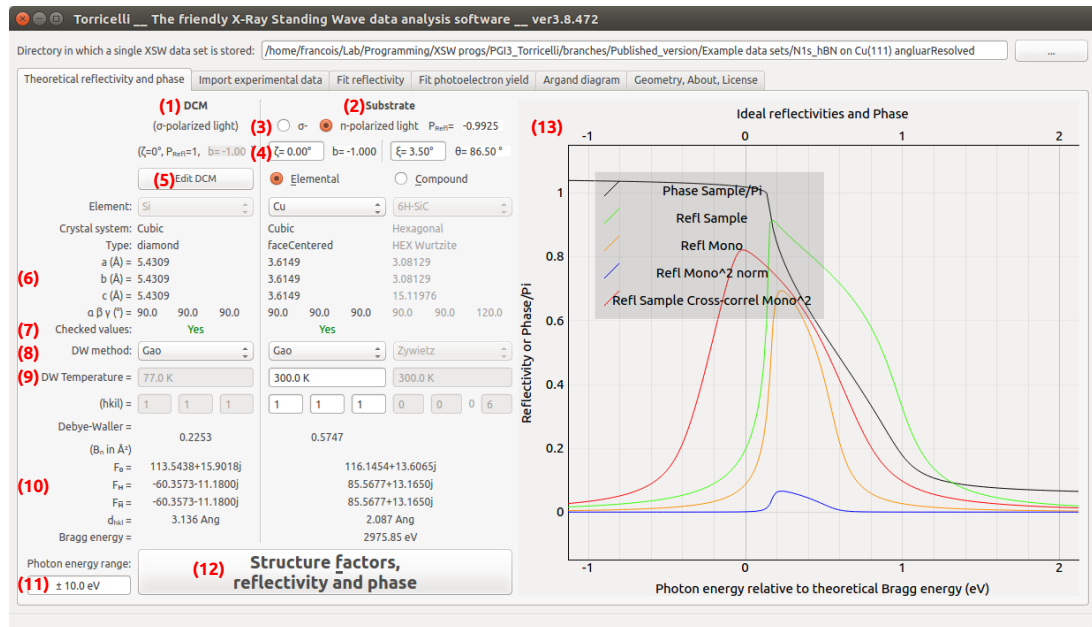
Torricelli __ The friendly X-Ray Standing Wave data analysis software __ ver3.8.472

Directory in which a single XSW data set is stored: /home/francois/Lab/Programming/XSW progs/PGI3_Torricelli/branches/Published_version/Example data sets/N1s_hBN on Cu(111) angluarResolved ...

Theoretical reflectivity and phase | Import experimental data | Fit reflectivity | Fit photoelectron yield | Argand diagram | Geometry, About, License

(1) DCM
(σ-polarized light)
(ζ=0°, $P_{Refl}$=1, b= -1.00

(2) Substrate
(3) σ- π-polarized light $P_{Refl}$= -0.9925
(4) ζ= 0.00° b= -1.000 ξ= 3.50° θ= 86.50 °

(5) Edit DCM
Elemental Compound

Element: Si | Cu | 6H-SiC
Crystal system: Cubic | Cubic | Hexagonal
Type: diamond | faceCentered | HEX Wurtzite
(6) a (Å) = 5.4309 | 3.6149 | 3.08129
b (Å) = 5.4309 | 3.6149 | 3.08129
c (Å) = 5.4309 | 3.6149 | 15.11976
α β γ (°) = 90.0 90.0 90.0 | 90.0 90.0 90.0 | 90.0 90.0 120.0
(7) Checked values: Yes | Yes
(8) DW method: Gao | Gao | Zywietz
(9) DW Temperature = 77.0 K | 300.0 K | 300.0 K
(hkil) = 1 1 1 | 1 1 1 | 0 0 0 6
Debye-Waller = 0.2253 | 0.5747
($B_n$ in Å²)
$F_0$ = 113.5438+15.9018j | 116.1454+13.6065j
(10) $F_H$ = -60.3573-11.1800j | 85.5677+13.1650j
$F_{\bar{H}}$ = -60.3573-11.1800j | 85.5677+13.1650j
$d_{hkl}$ = 3.136 Ang | 2.087 Ang
Bragg energy = | 2975.85 eV

Photon energy range:
(11) ± 10.0 eV
(12) Structure factors, reflectivity and phase

(13)
Ideal reflectivities and Phase
-1 0 1 2
Phase Sample/Pi
Refl Sample
Refl Mono
Refl Mono^2 norm
Refl Sample Cross-correl Mono^2
Reflectivity or Phase/Pi
0 0.2 0.4 0.6 0.8 1
-1 0 1 2
Photon energy relative to theoretical Bragg energy (eV)